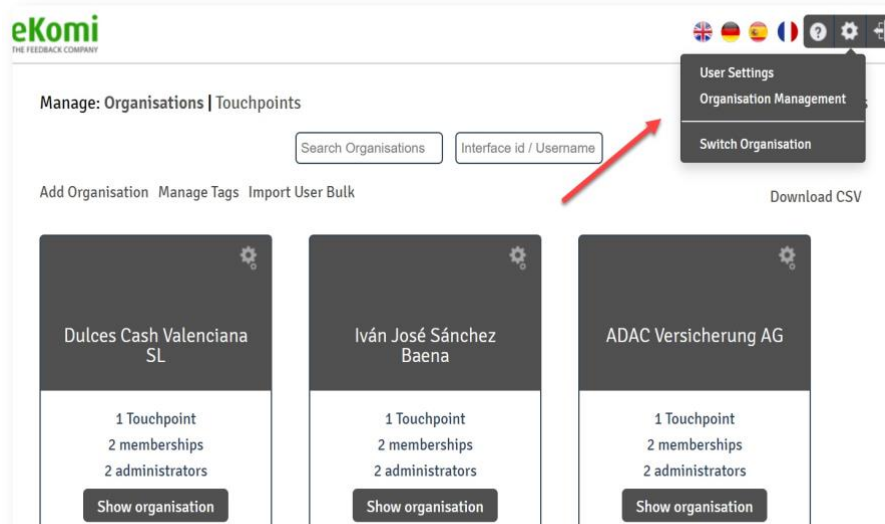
eKomi
THE FEEDBACK COMPANY

User Settings
Organisation Management
Switch Organisation

Manage: Organisations | Touchpoints

Search Organisations
Interface id / Username

Add Organisation Manage Tags Import User Bulk

Download CSV

Dulces Cash Valenciana SL
1 Touchpoint
2 memberships
2 administrators
Show organisation

Iván José Sánchez Baena
1 Touchpoint
2 memberships
2 administrators
Show organisation

ADAC Versicherung AG
1 Touchpoint
2 memberships
2 administrators
Show organisation